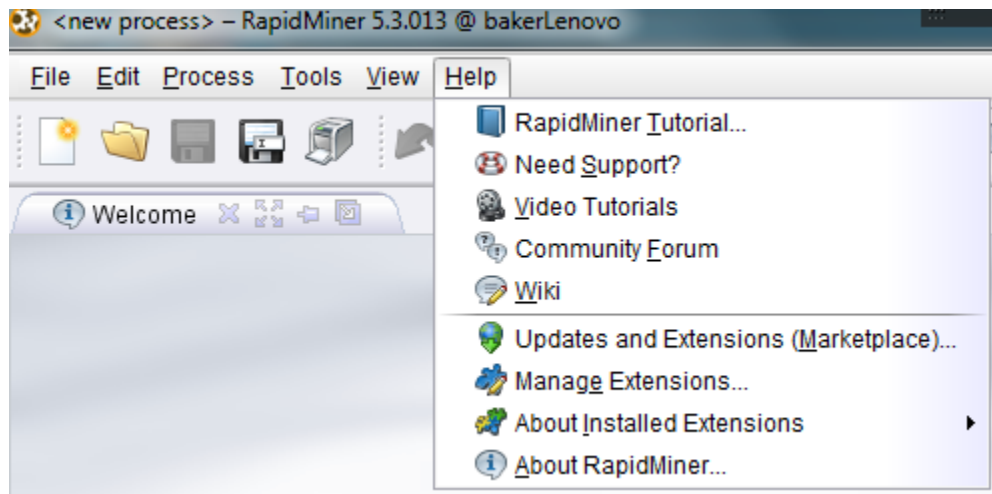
<new process> – RapidMiner 5.3.013 @ bakerLenovo

File Edit Process Tools View Help

Welcome

RapidMiner Tutorial...
Need Support?
Video Tutorials
Community Forum
Wiki
Updates and Extensions (Marketplace)...
Manage Extensions...
About Installed Extensions
About RapidMiner...